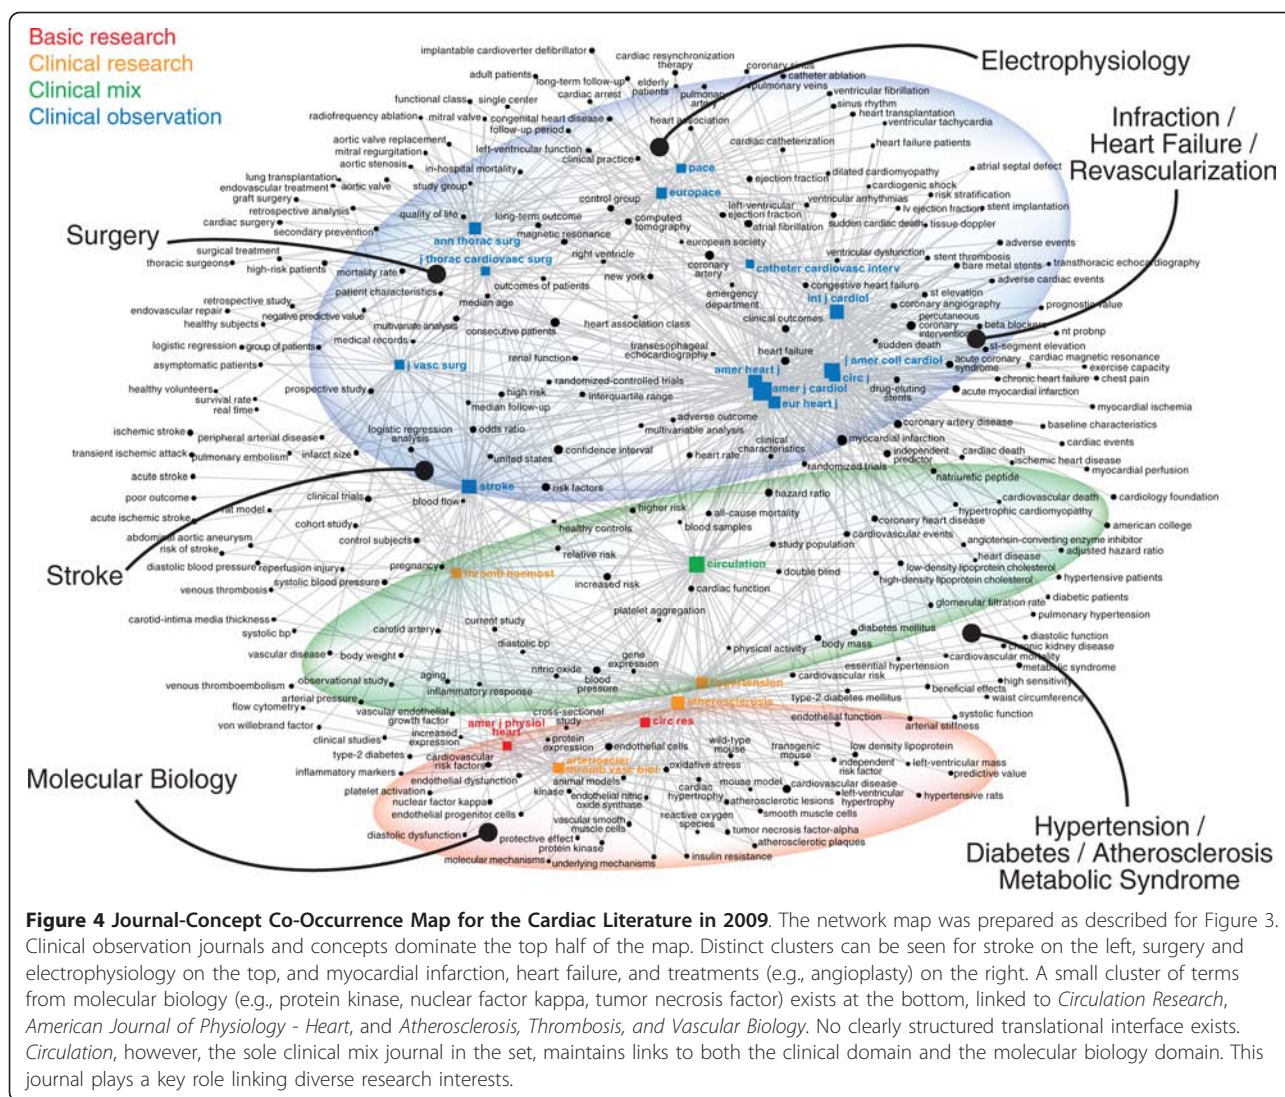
Basic research
Clinical research
Clinical mix
Clinical observation

Electrophysiology

Infraction / Heart Failure / Revascularization

Surgery

Stroke

Molecular Biology

Hypertension / Diabetes / Atherosclerosis Metabolic Syndrome

implantable cardioverter defibrillator, cardiac resynchronization therapy, coronary sinus, catheter ablation, adult patients, long-term follow-up, elderly patients, cardiac arrest, pulmonary artery, pulmonary veins, ventricular fibrillation, sinus rhythm, functional class, single center, heart transplantation, radiofrequency ablation, mitral valve, congenital heart disease, follow-up period, heart association, ventricular tachycardia, aortic valve replacement, mitral regurgitation, left-ventricular function, cardiac catheterization, heart failure patients, aortic stenosis, in-hospital mortality, clinical practice, pace, lung transplantation, dilated cardiomyopathy, atrial septal defect, endovascular treatment, aortic valve, study group, ejection fraction, cardiogenic shock, europace, graft surgery, control group, ventricular arrhythmias, risk stratification, retrospective analysis, left-ventricular ejection fraction, lv ejection fraction, stent implantation, quality of life, long-term outcome, computed tomography, cardiac surgery, atrial fibrillation, sudden cardiac death, tissue doppler, secondary prevention, ann thorac surg, magnetic resonance, european society, surgical treatment, j thorac cardiovasc surg, right ventricle, ventricular dysfunction, adverse events, thoracic surgeons, high-risk patients, mortality rate, coronary artery, stent thrombosis, catheter cardiovasc interv, bare metal stents, transthoracic echocardiography, new york, outcomes of patients, adverse cardiac events, patient characteristics, congestive heart failure, st elevation, retrospective study, median age, emergency department, int j cardiol, prognostic value, endovascular repair, negative predictive value, coronary angiography, healthy subjects, multivariate analysis, consecutive patients, percutaneous coronary intervention, beta blockers, clinical outcomes, logistic regression, group of patients, heart association class, sudden death, nt probnp, medical records, st-segment elevation, transesophageal echocardiography, asymptomatic patients, renal function, heart failure, j amer coll cardiol, acute coronary syndrome, cardiac magnetic resonance, j vasc surg, amer heart j, circ j, exercise capacity, healthy volunteers, prospective study, randomized-controlled trials, chronic heart failure, chest pain, survival rate, high risk, amer j cardiol, drug-eluting stents, acute myocardial infarction, real time, interquartile range, eur heart j, median follow-up, myocardial ischemia, adverse outcome, coronary artery disease, baseline characteristics, ischemic stroke, logistic regression analysis, odds ratio, multivariable analysis, peripheral arterial disease, clinical characteristics, myocardial infarction, cardiac events, transient ischemic attack, pulmonary embolism, infarct size, confidence interval, heart rate, independent predictor, cardiac death, ischemic heart disease, united states, randomized trials, myocardial perfusion, acute stroke, natriuretic peptide, stroke, risk factors, hazard ratio, cardiovascular death, cardiology foundation, poor outcome, clinical trials, blood flow, all-cause mortality, hypertrophic cardiomyopathy, al model, higher risk, coronary heart disease, american college, acute ischemic stroke, healthy controls, blood samples, cohort study, cardiovascular events, angiotensin-converting enzyme inhibitor, abdominal aortic aneurysm, control subjects, study population, adjusted hazard ratio, risk of stroke, heart disease, diastolic blood pressure, reperfusion injury, pregnancy, relative risk, circulation, low-density lipoprotein cholesterol, thromb haemost, double blind, systolic blood pressure, high-density lipoprotein cholesterol, hypertensive patients, venous thrombosis, increased risk, cardiac function, glomerular filtration rate, diabetic patients, platelet aggregation, pulmonary hypertension, carotid-intima media thickness, current study, diabetes mellitus, systolic bp, carotid artery, diastolic function, diastolic bp, chronic kidney disease, vascular disease, body weight, gene expression, physical activity, body mass, cardiovascular mortality, metabolic syndrome, nitric oxide, essential hypertension, venous thromboembolism, observational study, aging, blood pressure, hypertension, cardiovascular risk, high sensitivity, inflammatory response, beneficial effects, arterial pressure, type-2 diabetes mellitus, waist circumference, flow cytometry, atherosclerosis, vascular endothelial growth factor, cross-sectional study, endothelial function, systolic function, von willebrand factor, amer j physiol heart, circ res, arterial stiffness, increased expression, protein expression, clinical studies, endothelial cells, wild-type mouse, transgenic mouse, low density lipoprotein, type-2 diabetes, cardiovascular risk factors, arterioscler thromb vasc biol, oxidative stress, independent risk factor, left-ventricular mass, inflammatory markers, predictive value, endothelial dysfunction, animal models, mouse model, cardiovascular disease, platelet activation, kinase, endothelial nitric oxide synthase, cardiac hypertrophy, left-ventricular hypertrophy, hypertensive rats, nuclear factor kappa, atherosclerotic lesions, endothelial progenitor cells, vascular smooth muscle cells, smooth muscle cells, reactive oxygen species, diastolic dysfunction, protective effect, tumor necrosis factor-alpha, protein kinase, atherosclerotic plaques, molecular mechanisms, underlying mechanisms, insulin resistance

**Figure 4 Journal-Concept Co-Occurrence Map for the Cardiac Literature in 2009**. The network map was prepared as described for Figure 3. Clinical observation journals and concepts dominate the top half of the map. Distinct clusters can be seen for stroke on the left, surgery and electrophysiology on the top, and myocardial infarction, heart failure, and treatments (e.g., angioplasty) on the right. A small cluster of terms from molecular biology (e.g., protein kinase, nuclear factor kappa, tumor necrosis factor) exists at the bottom, linked to *Circulation Research*, *American Journal of Physiology - Heart*, and *Atherosclerosis, Thrombosis, and Vascular Biology*. No clearly structured translational interface exists. *Circulation*, however, the sole clinical mix journal in the set, maintains links to both the clinical domain and the molecular biology domain. This journal plays a key role linking diverse research interests.